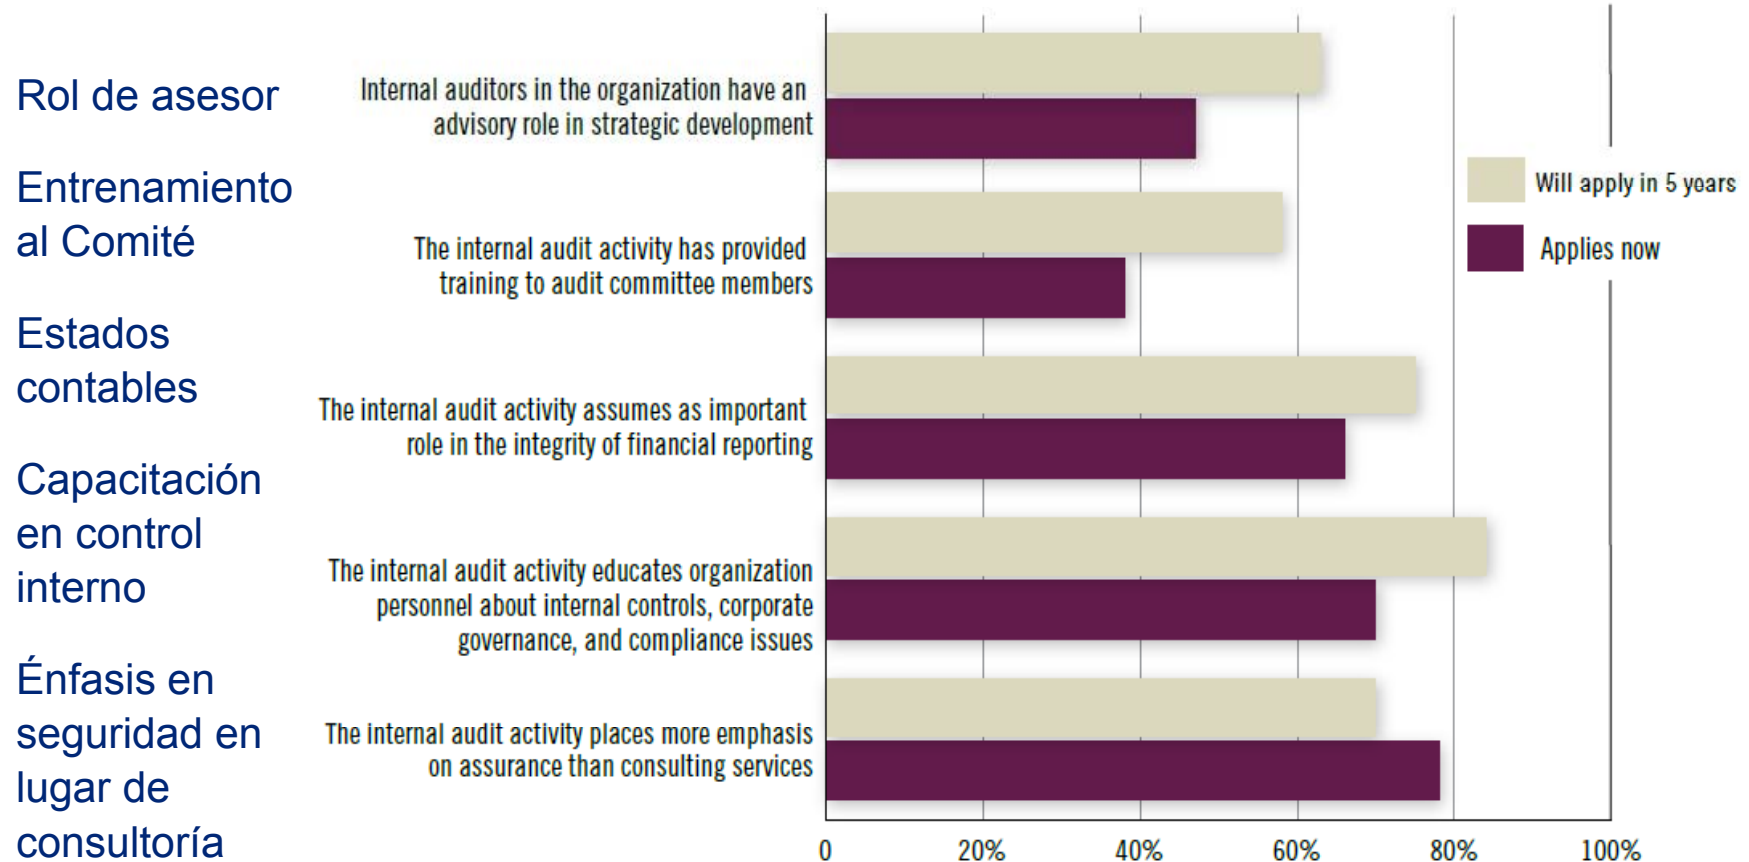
Rol de asesor

Entrenamiento al Comité

Estados contables

Capacitación en control interno

Énfasis en seguridad en lugar de consultoría

Internal auditors in the organization have an advisory role in strategic development

The internal audit activity has provided training to audit committee members

The internal audit activity assumes as important role in the integrity of financial reporting

The internal audit activity educates organization personnel about internal controls, corporate governance, and compliance issues

The internal audit activity places more emphasis on assurance than consulting services

Will apply in 5 years

Applies now

0 20% 40% 60% 80% 100%